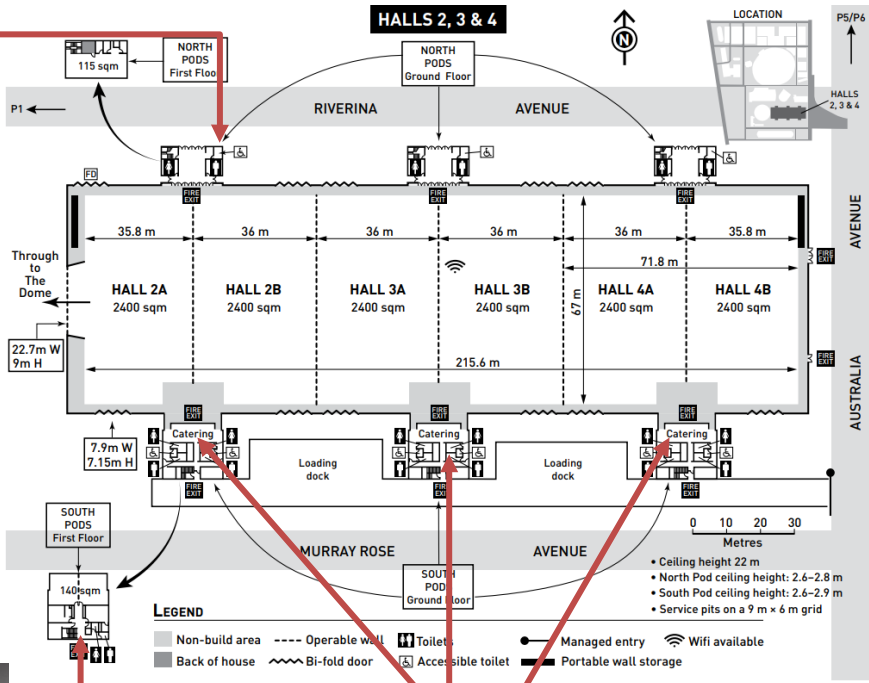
HALLS 2, 3 & 4

N

LOCATION

P5/P6

HALLS 2, 3 & 4

115 sqm

NORTH PODS First Floor

NORTH PODS Ground Floor

P1

RIVERINA

AVENUE

FD

FIRE EXIT

FIRE EXIT

FIRE EXIT

35.8 m

36 m

36 m

36 m

36 m

35.8 m

Through to The Dome

HALL 2A
2400 sqm

HALL 2B
2400 sqm

HALL 3A
2400 sqm

HALL 3B
2400 sqm

HALL 4A
2400 sqm

HALL 4B
2400 sqm

71.8 m

67 m

FIRE EXIT

FIRE EXIT

AVENUE

AUSTRALIA

22.7m W
9m H

215.6 m

FIRE EXIT

FIRE EXIT

FIRE EXIT

Catering

Catering

Catering

7.9m W
7.15m H

Loading dock

Loading dock

FIRE EXIT

FIRE EXIT

FIRE EXIT

SOUTH PODS First Floor

0 10 20 30
Metres

MURRAY ROSE

AVENUE

140 sqm

SOUTH POD Ground Floor

• Ceiling height 22 m
• North Pod ceiling height: 2.6–2.8 m
• South Pod ceiling height: 2.6–2.9 m
• Service pits on a 9 m × 6 m grid

LEGEND

Non-build area
Back of house
Operable wall
Bi-fold door
Toilets
Accessible toilet
Managed entry
Portable wall storage
Wifi available